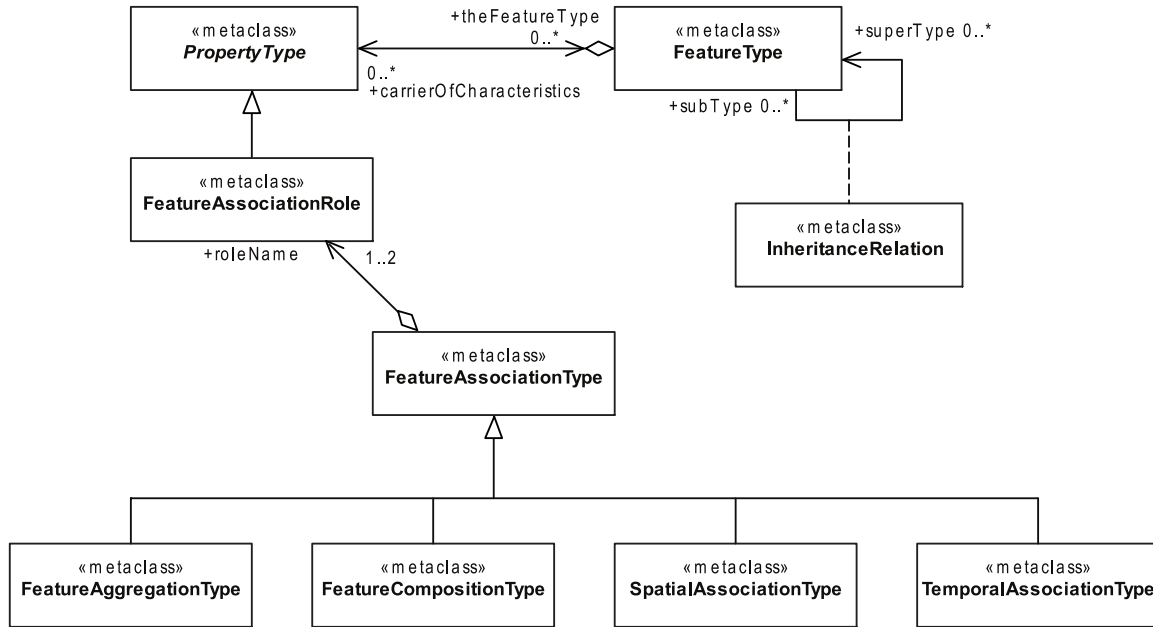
«metaclass»
PropertyType

+theFeatureType
0..*

«metaclass»
FeatureType

+superType 0..*

0..*
+carrierOfCharacteristics

+subType 0..*

«metaclass»
FeatureAssociationRole

«metaclass»
InheritanceRelation

+roleName

1..2

«metaclass»
FeatureAssociationType

«metaclass»
FeatureAggregationType

«metaclass»
FeatureCompositionType

«metaclass»
SpatialAssociationType

«metaclass»
TemporalAssociationType